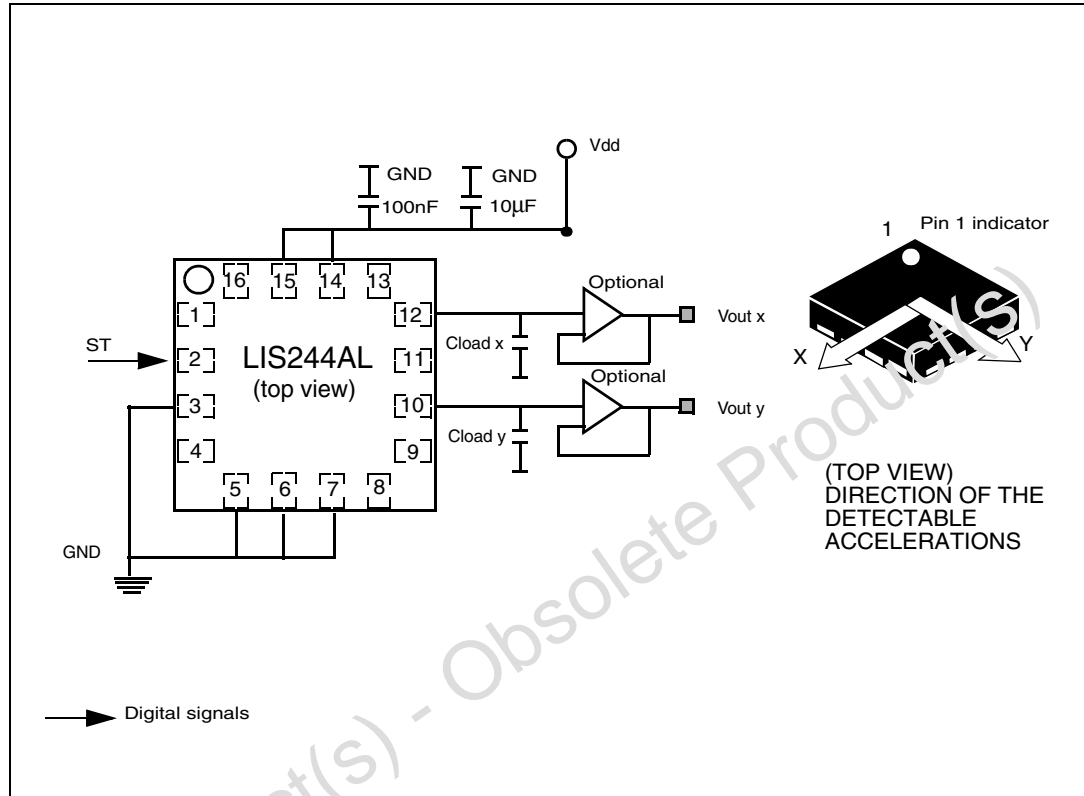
Vdd

GND

100nF

GND

10µF

16 15 14 13

1

12

ST

2

LIS244AL
(top view)

11

3

10

4

9

5 6 7 8

Optional

Cload x

Vout x

Optional

Cload y

Vout y

GND

1 Pin 1 indicator

X

Y

(TOP VIEW)
DIRECTION OF THE DETECTABLE ACCELERATIONS

Digital signals

Obsolete Product(s) - Obsolete Product(s)